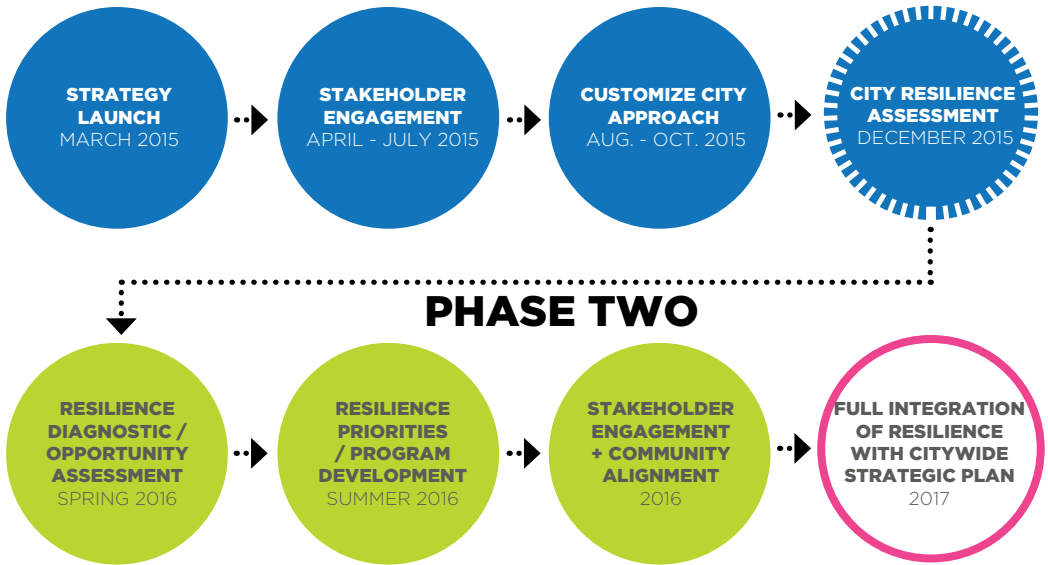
STRATEGY LAUNCH
MARCH 2015

STAKEHOLDER ENGAGEMENT
APRIL - JULY 2015

CUSTOMIZE CITY APPROACH
AUG. - OCT. 2015

CITY RESILIENCE ASSESSMENT
DECEMBER 2015

PHASE TWO

RESILIENCE DIAGNOSTIC / OPPORTUNITY ASSESSMENT
SPRING 2016

RESILIENCE PRIORITIES / PROGRAM DEVELOPMENT
SUMMER 2016

STAKEHOLDER ENGAGEMENT + COMMUNITY ALIGNMENT
2016

FULL INTEGRATION OF RESILIENCE WITH CITYWIDE STRATEGIC PLAN
2017